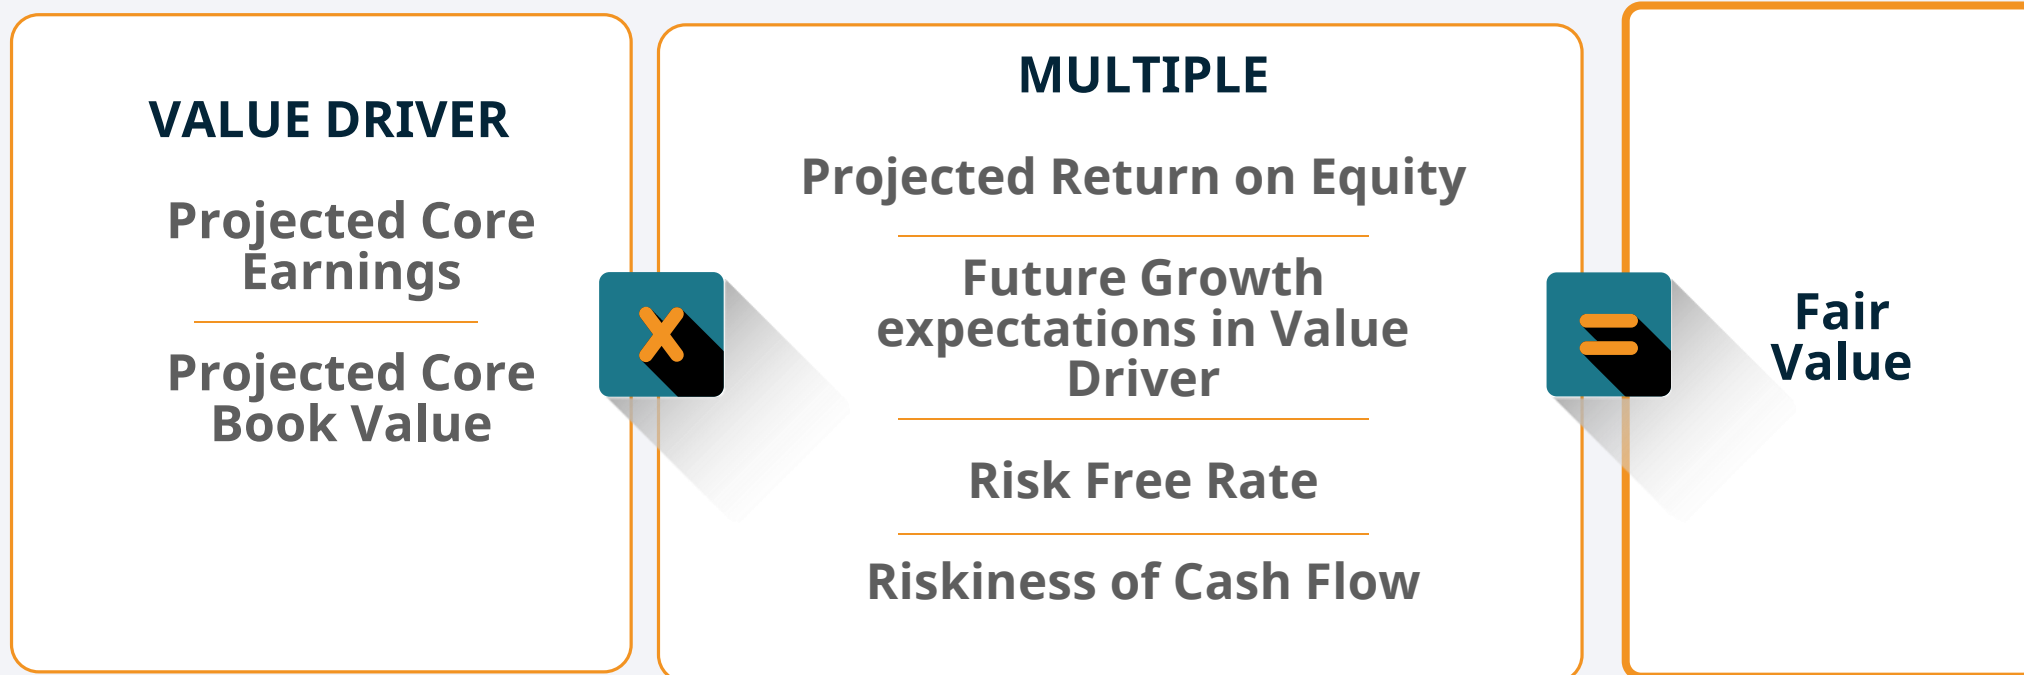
VALUE DRIVER

Projected Core Earnings

Projected Core Book Value

X

MULTIPLE

Projected Return on Equity

Future Growth expectations in Value Driver

Risk Free Rate

Riskiness of Cash Flow

=

Fair Value